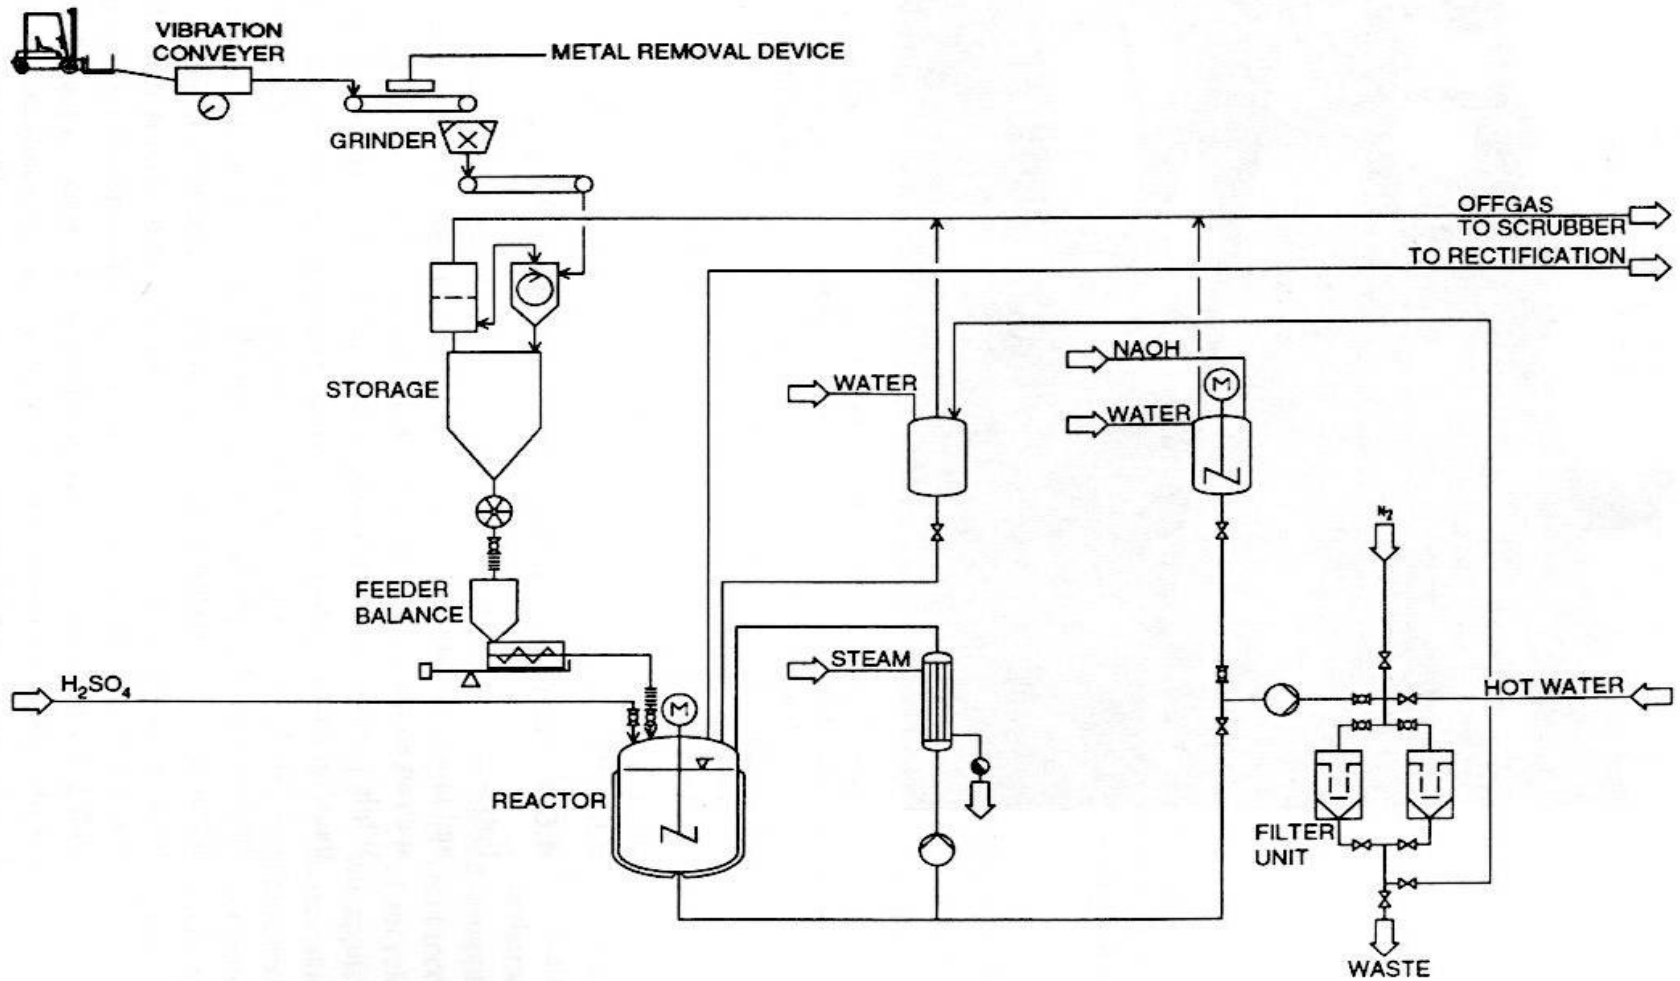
VIBRATION CONVEYER

METAL REMOVAL DEVICE

GRINDER

OFFGAS TO SCRUBBER

TO RECTIFICATION

STORAGE

NAOH

M

WATER

WATER

FEEDER BALANCE

$N_2$

STEAM

$H_2SO_4$

M

HOT WATER

REACTOR

FILTER UNIT

WASTE